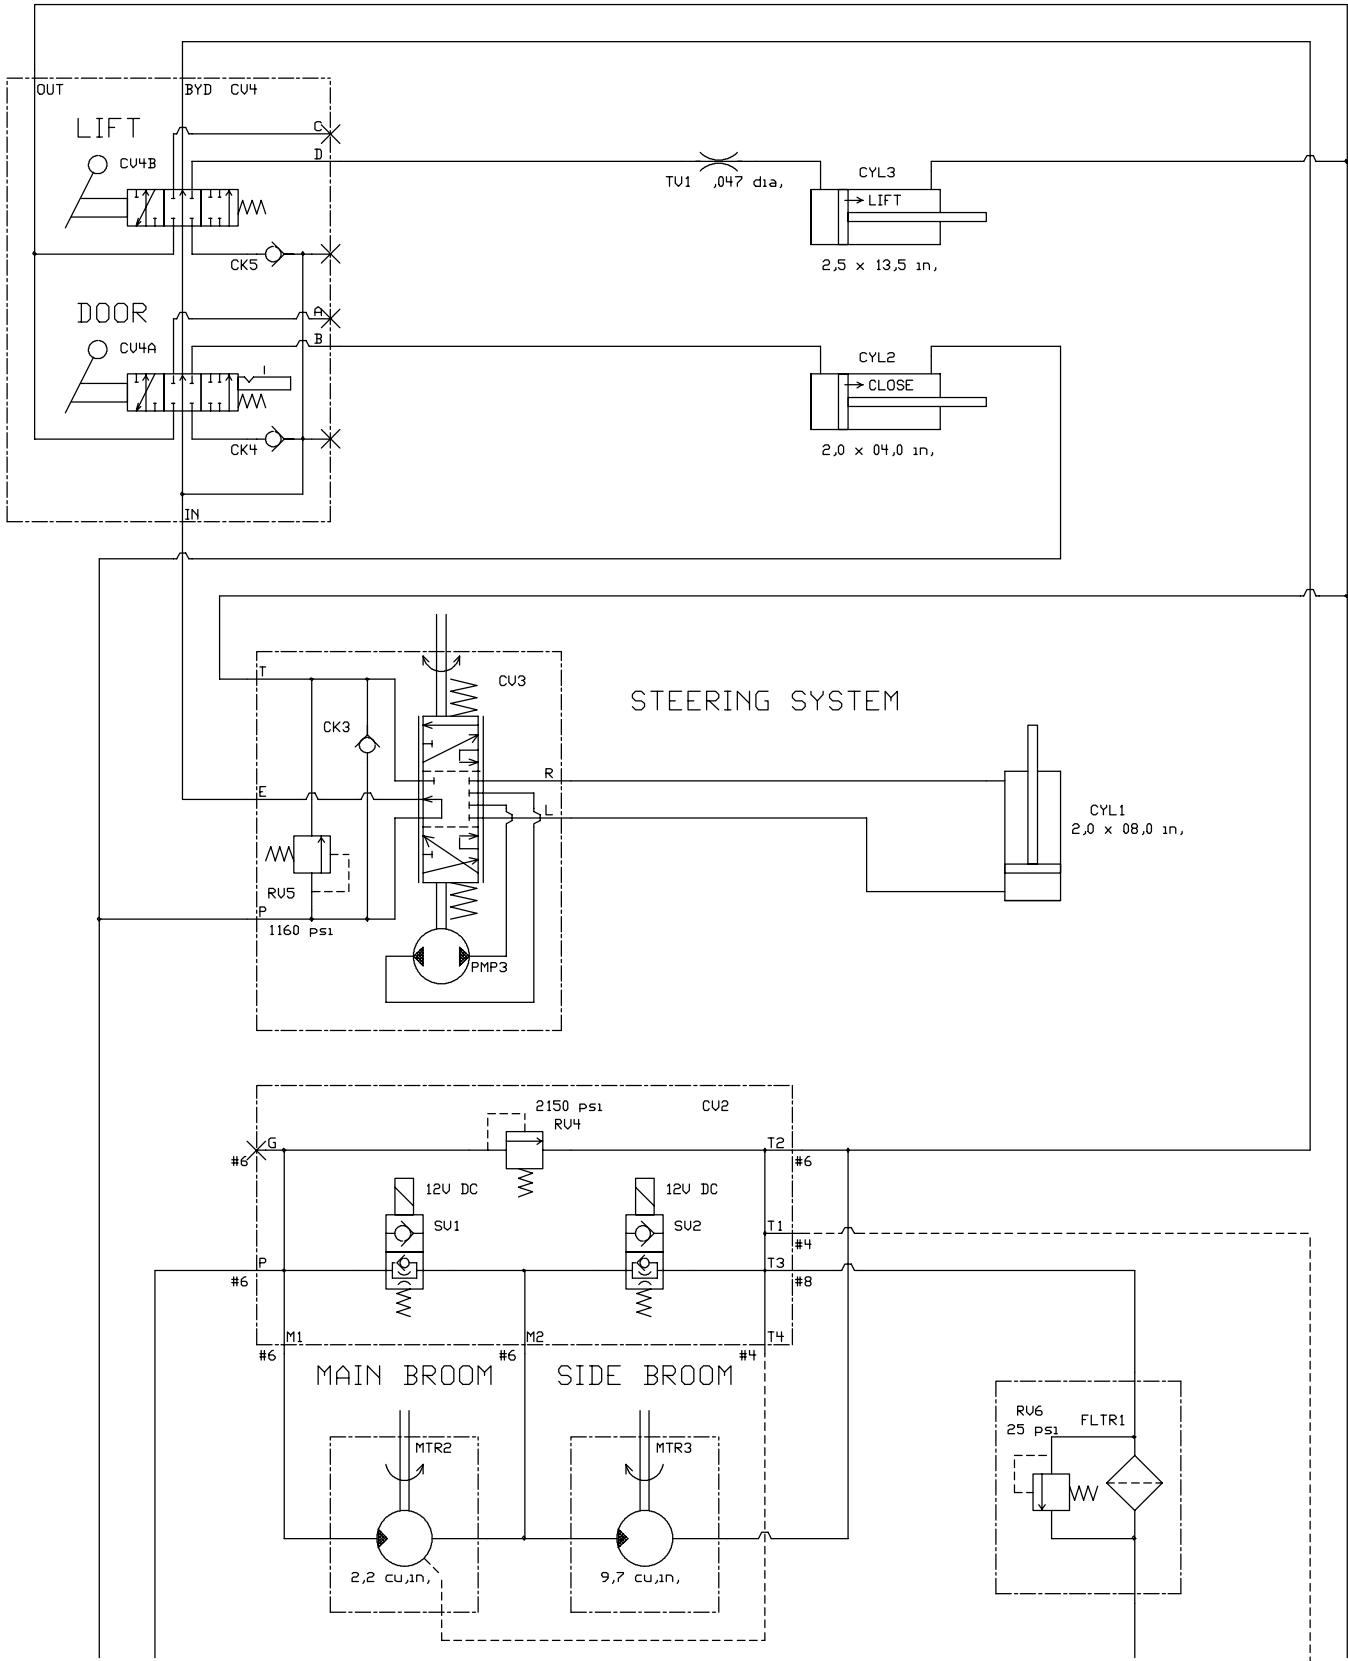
OUT
BYD CV4
LIFT
CV4B
C
D
CK5
DOOR
CV4A
A
B
CK4
IN
TV1 ,047 dia,
CYL3
LIFT
2,5 x 13,5 in,
CYL2
CLOSE
2,0 x 04,0 in,
T
CV3
STEERING SYSTEM
CK3
R
E
L
CYL1
2,0 x 08,0 in,
RV5
P
1160 psi
PMP3
2150 psi
RV4
CV2
G
T2
#6
#6
12V DC
SV1
12V DC
SV2
T1
#4
P
T3
#6
#8
M1
M2
T4
#6
#6
#4
MAIN BROOM
SIDE BROOM
MTR2
MTR3
2,2 cu,in,
9,7 cu,in,
RV6
25 psi
FLTR1